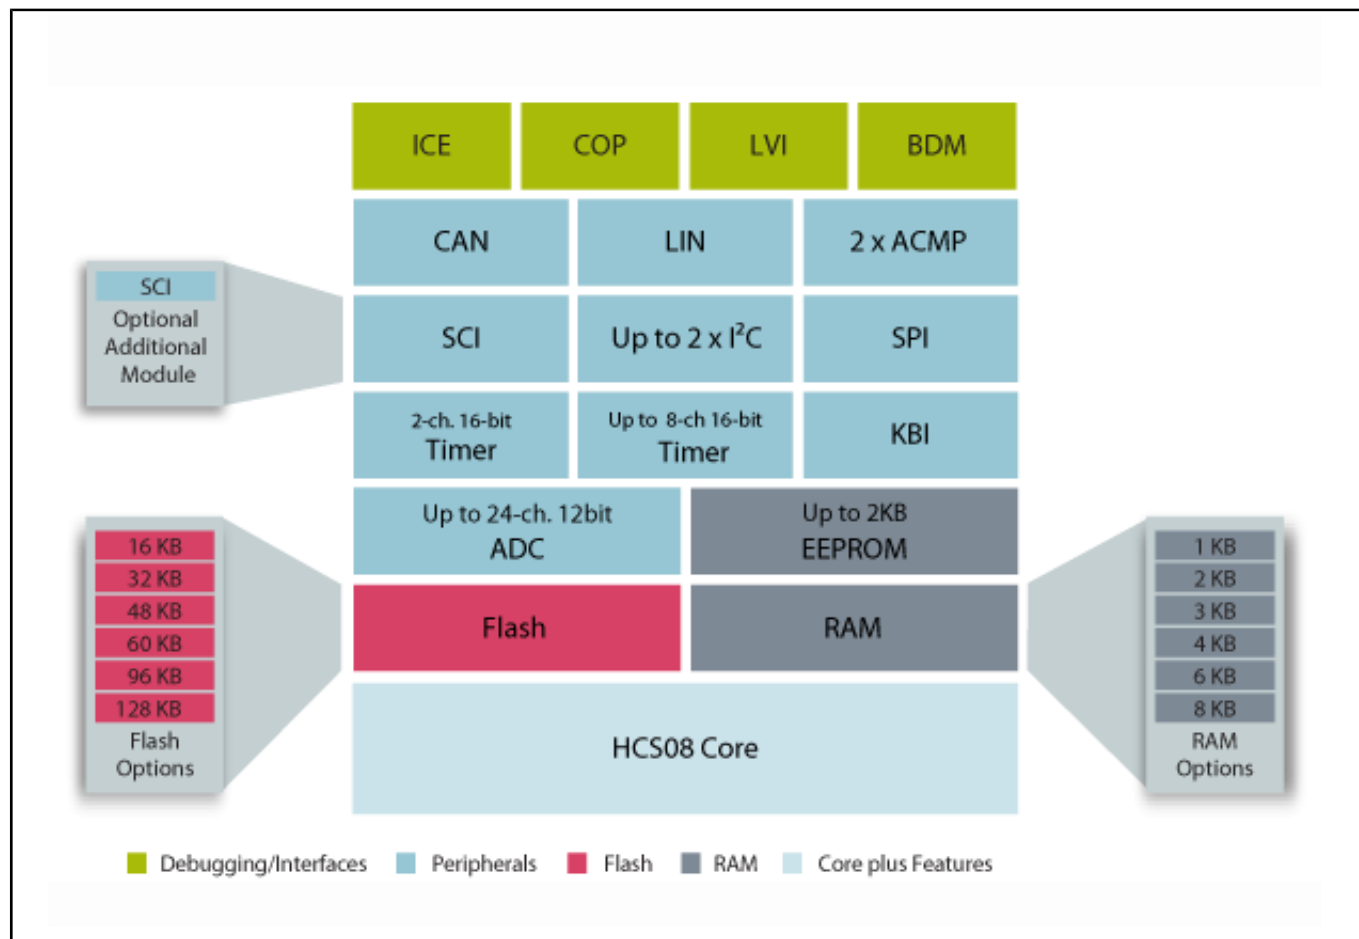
ICE
COP
LVI
BDM

CAN
LIN
2 x ACMP

SCI
Up to 2 x I$^2$C
SPI

2-ch. 16-bit Timer
Up to 8-ch 16-bit Timer
KBI

Up to 24-ch. 12bit ADC
Up to 2KB EEPROM

Flash
RAM

HCS08 Core

SCI
Optional Additional Module

16 KB
32 KB
48 KB
60 KB
96 KB
128 KB
Flash Options

1 KB
2 KB
3 KB
4 KB
6 KB
8 KB
RAM Options

Debugging/Interfaces
Peripherals
Flash
RAM
Core plus Features